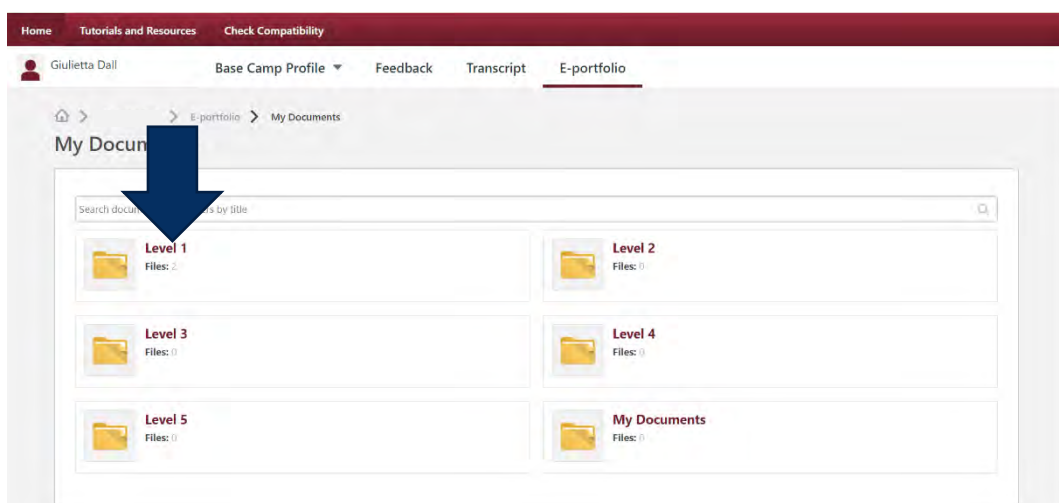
Home Tutorials and Resources Check Compatibility

Giulietta Dall

Base Camp Profile ▾ Feedback Transcript E-portfolio

> E-portfolio > My Documents

My Docum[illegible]

Search docu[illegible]s by title

Level 1
Files: 2

Level 2
Files: 0

Level 3
Files: 0

Level 4
Files: 0

Level 5
Files: 0

My Documents
Files: 0